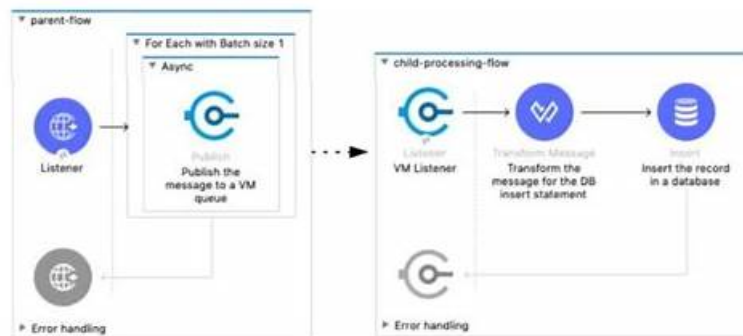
▼ parent-flow

▼ For Each with Batch size 1

▼ Async

Listener

Publish

Publish the message to a VM queue

▶ Error handling

▼ child-processing-flow

Listener

VM Listener

Transform Message

Transform the message for the DB insert statement

Insert

Insert the record in a database

▶ Error handling